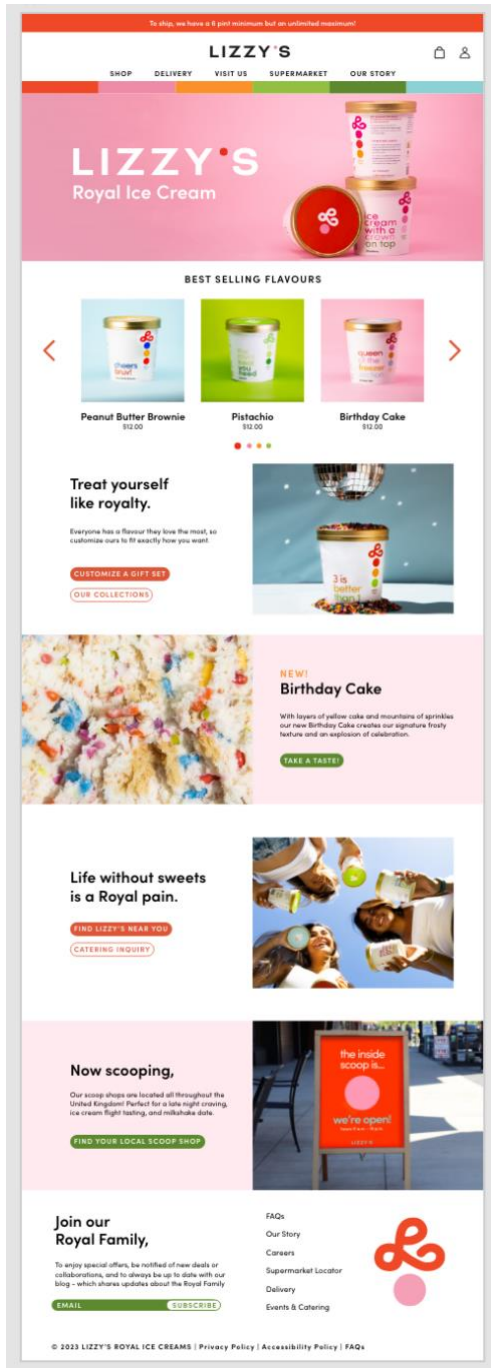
To ship, we have a 8 pint minimum but an unlimited maximum!

LIZZY'S

SHOP DELIVERY VISIT US SUPERMARKET OUR STORY

LIZZY'S
Royal Ice Cream

ice cream with a crown on top

BEST SELLING FLAVOURS

cheers to that

you need

queen of the freezer

Peanut Butter Brownie
$12.00

Pistachio
$12.00

Birthday Cake
$12.00

Treat yourself like royalty.

Everyone has a flavour they love the most, so customize ours to fit exactly how you want.

CUSTOMIZE A GIFT SET

OUR COLLECTIONS

3 is better

NEW!
Birthday Cake

With layers of yellow cake and mountains of sprinkles our new Birthday Cake creates our signature frosty texture and an explosion of celebration.

TAKE A TASTE!

Life without sweets is a Royal pain.

FIND LIZZY'S NEAR YOU

CATERING INQUIRY

Now scooping,

Our scoop shops are located all throughout the United Kingdom! Perfect for a late night craving, ice cream flight tasting, and milkshake date.

FIND YOUR LOCAL SCOOP SHOP

the inside scoop is...

we're open!

LIZZY'S

Join our Royal Family,

To enjoy special offers, be notified of new deals or collaborations, and to always be up to date with our blog – which shares updates about the Royal Family

EMAIL SUBSCRIBE

FAQs
Our Story
Careers
Supermarket Locator
Delivery
Events & Catering

© 2023 LIZZY'S ROYAL ICE CREAMS | Privacy Policy | Accessibility Policy | FAQs